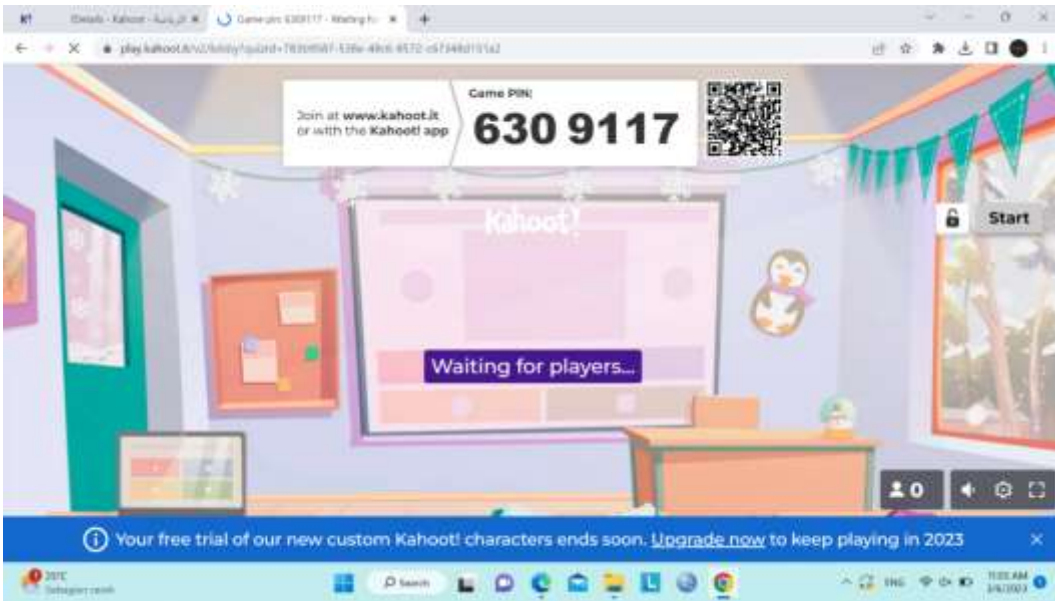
Details - Kahoot - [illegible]
Game pin: 6309117 - Waiting fo
play.kahoot.it/v2/lobby?quizId=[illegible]

Join at www.kahoot.it or with the Kahoot! app

Game PIN:
630 9117

Start

Kahoot!

Waiting for players...

0

Your free trial of our new custom Kahoot! characters ends soon. Upgrade now to keep playing in 2023

Search

ENG

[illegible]